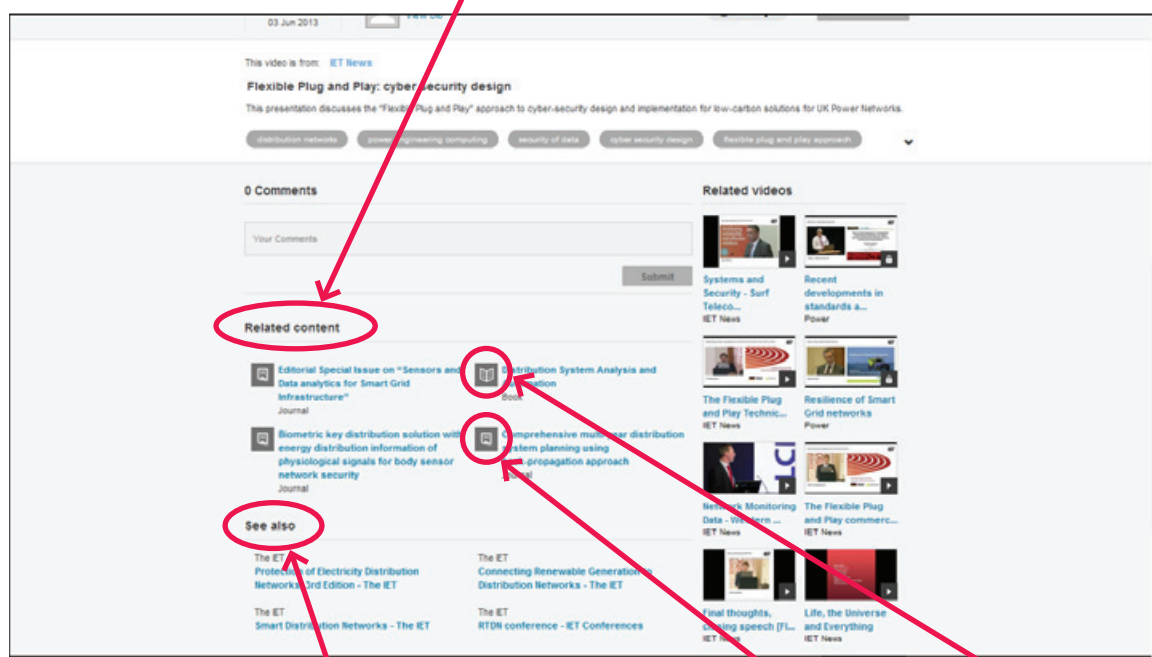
03 Jun 2013

This video is from: IET News

Flexible Plug and Play: cyber security design

This presentation discusses the "Flexible Plug and Play" approach to cyber-security design and implementation for low-carbon solutions for UK Power Networks.

distribution networks power engineering computing security of data cyber security design flexible plug and play approach

0 Comments

Your Comments

Submit

Related content

Editorial Special Issue on "Sensors and Data analytics for Smart Grid Infrastructure"
Journal

Distribution System Analysis and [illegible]
Book

Biometric key distribution solution with energy distribution information of physiological signals for body sensor network security
Journal

Comprehensive multi-year distribution system planning using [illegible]-propagation approach
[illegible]

See also

The IET
Protection of Electricity Distribution Networks 3rd Edition - The IET

The IET
Connecting Renewable Generation to Distribution Networks - The IET

The IET
Smart Distribution Networks - The IET

The IET
RTDN conference - IET Conferences

Related videos

Systems and Security - Surf Teleco...
IET News

Recent developments in standards a...
Power

The Flexible Plug and Play Technic...
IET News

Resilience of Smart Grid networks
Power

Network Monitoring Data - We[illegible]rn ...
IET News

The Flexible Plug and Play commerc...
IET News

Final thoughts, closing speech [Fl...
IET News

Life, the Universe and Everything
IET News